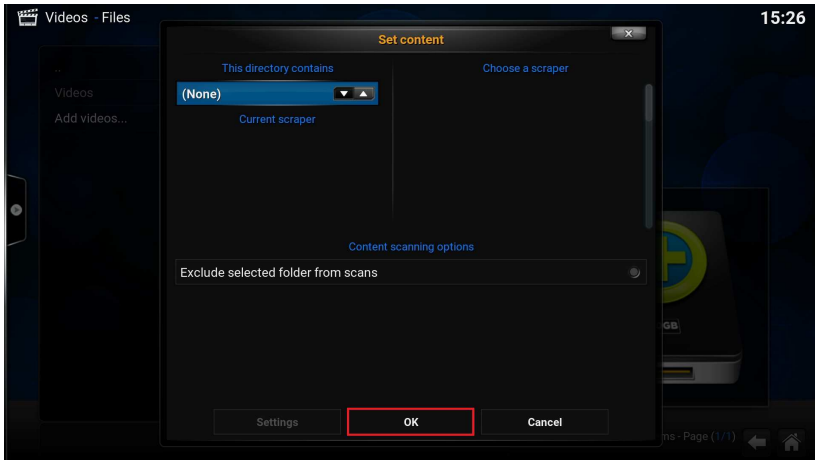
Videos - Files

15:26

..

Videos

Add videos...

Set content

This directory contains

(None)

Current scraper

Choose a scraper

Content scanning options

Exclude selected folder from scans

GB

Settings

OK

Cancel

ms - Page (1/1)